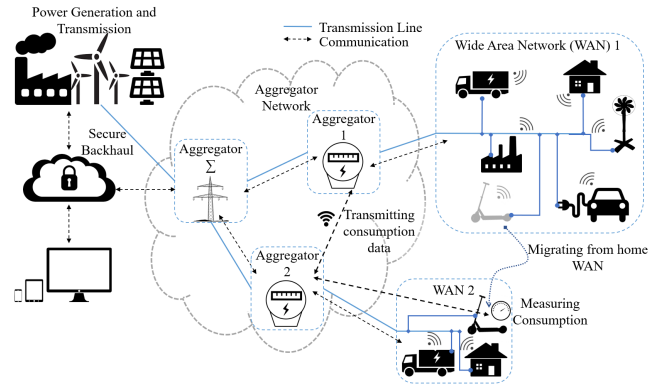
Power Generation and Transmission

Transmission Line
Communication

Wide Area Network (WAN) 1

Aggregator Network

Aggregator 1

Secure Backhaul

Aggregator
$\Sigma$

Transmitting consumption data

Aggregator 2

Migrating from home WAN

WAN 2

Measuring Consumption